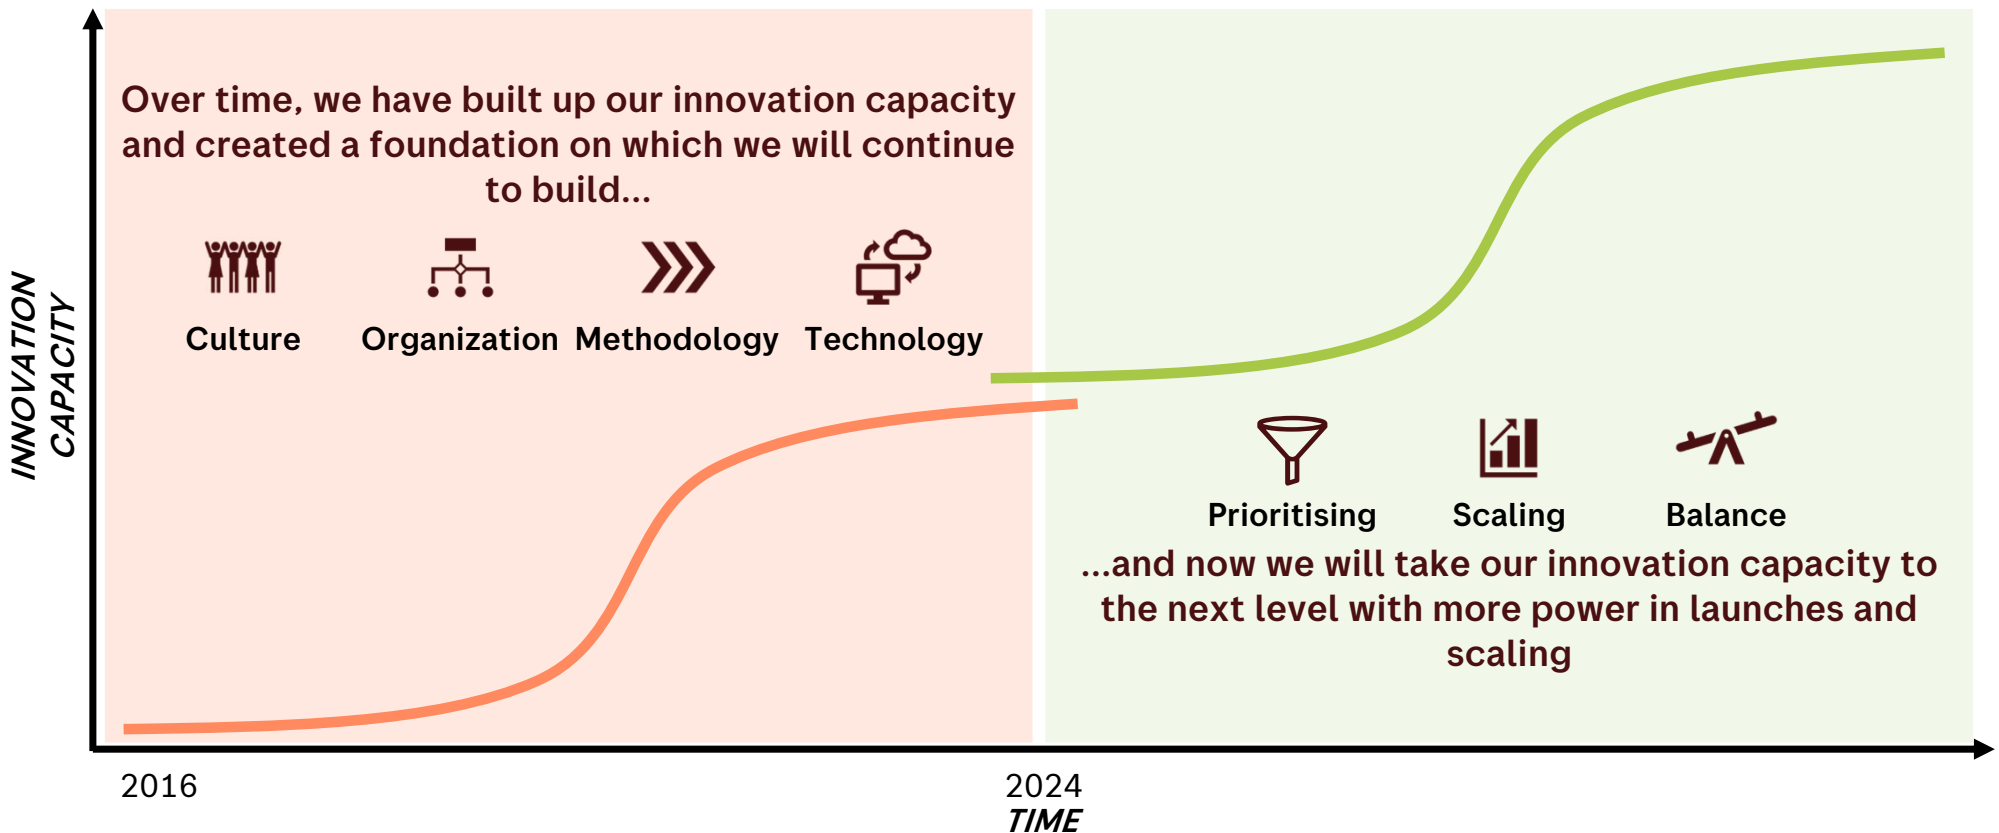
INNOVATION CAPACITY

Over time, we have built up our innovation capacity and created a foundation on which we will continue to build...

Culture Organization Methodology Technology

Prioritising Scaling Balance

...and now we will take our innovation capacity to the next level with more power in launches and scaling

2016

2024

TIME